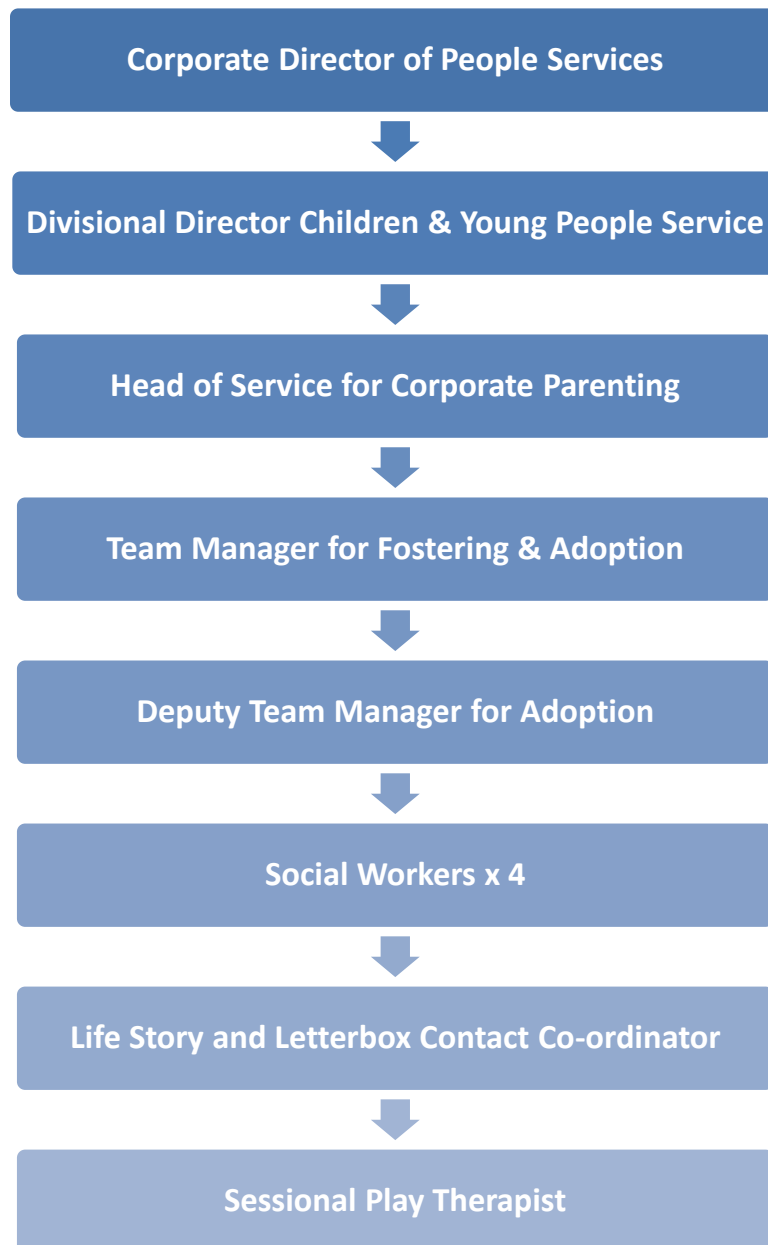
Corporate Director of People Services

Divisional Director Children & Young People Service

Head of Service for Corporate Parenting

Team Manager for Fostering & Adoption

Deputy Team Manager for Adoption

Social Workers x 4

Life Story and Letterbox Contact Co-ordinator

Sessional Play Therapist